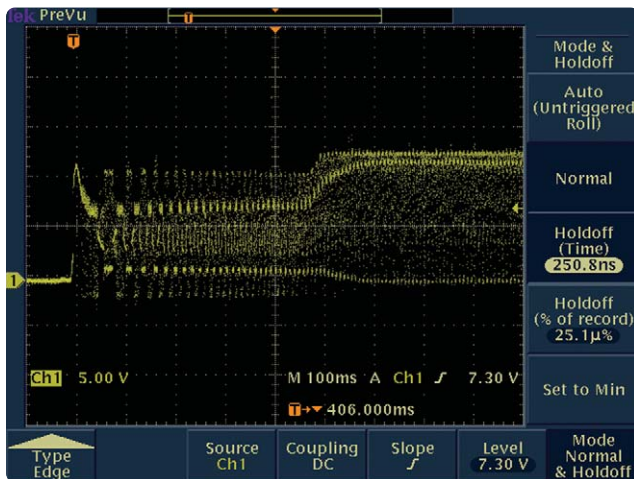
Tek PreVu

T

Mode & Holdoff

Auto (Untriggered Roll)

Normal

Holdoff (Time) 250.8ns

Holdoff (% of record) 25.1µ%

Set to Min

Ch1 5.00 V

M 100ms A Ch1 ʃ 7.30 V

T→▾ 406.000ms

Type Edge

Source Ch1

Coupling DC

Slope ʃ

Level 7.30 V

Mode Normal & Holdoff